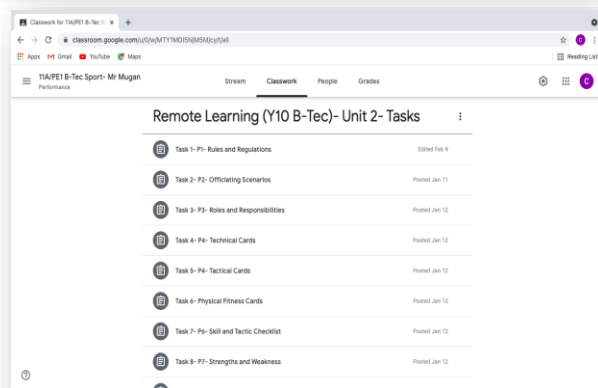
Classwork for 11A/PE1 B-Tec S ×
classroom.google.com/u/0/w/MTY1MDI5NjM5MjcyL/t/all
Apps Gmail YouTube Maps
Reading List
11A/PE1 B-Tec Sport- Mr Mugan
Performance
Stream Classwork People Grades
C

Remote Learning (Y10 B-Tec)- Unit 2- Tasks

Task 1- P1- Rules and Regulations Edited Feb 9
Task 2- P2- Officiating Scenarios Posted Jan 11
Task 3- P3- Roles and Responsibilities Posted Jan 12
Task 4- P4- Technical Cards Posted Jan 12
Task 5- P4- Tactical Cards Posted Jan 12
Task 6- Physical Fitness Cards Posted Jan 12
Task 7- P6- Skill and Tactic Checklist Posted Jan 12
Task 8- P7- Strengths and Weakness Posted Jan 12